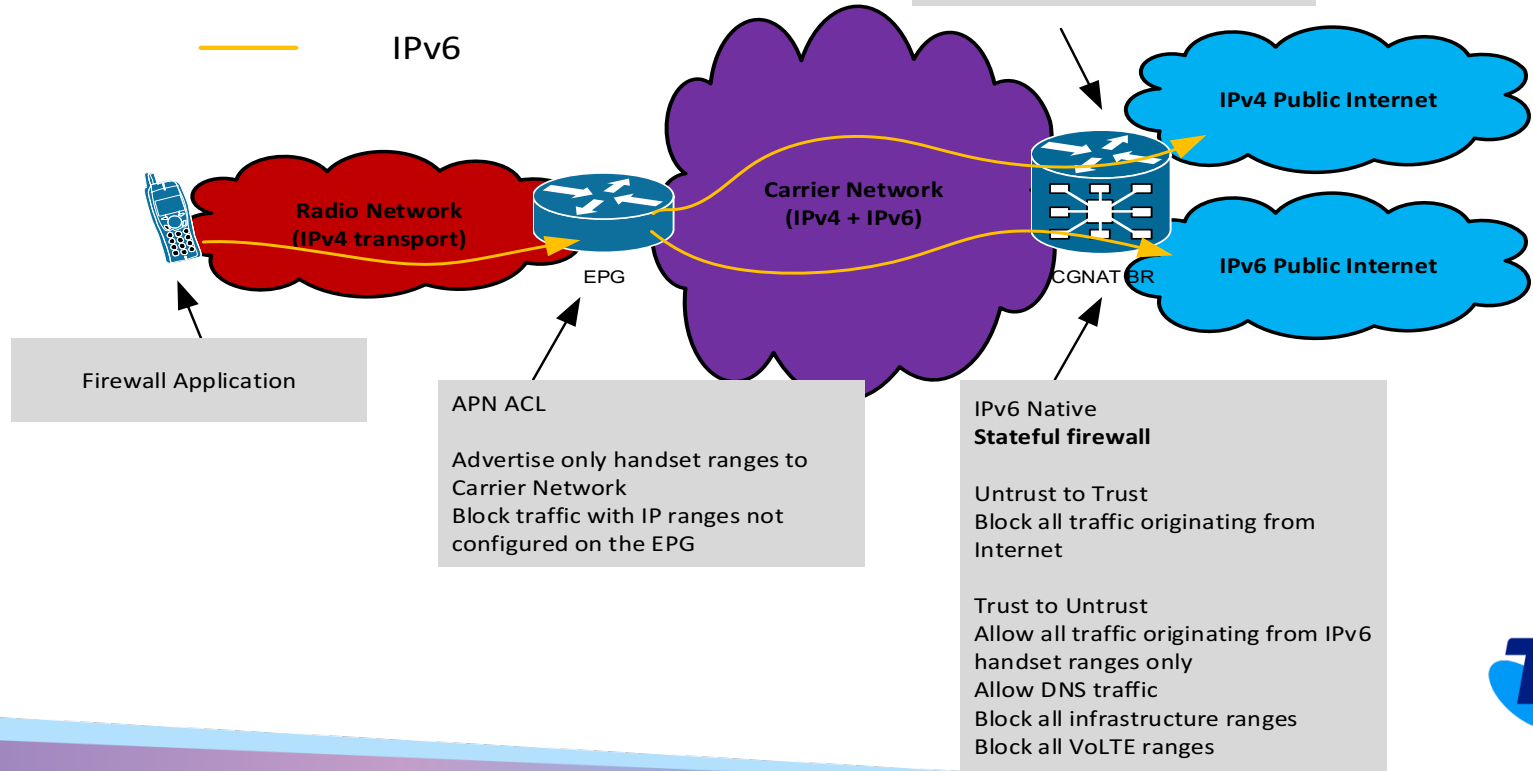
IPv6

IPv4 Public Internet

Radio Network
(IPv4 transport)

Carrier Network
(IPv4 + IPv6)

EPG

CGNAT BR

IPv6 Public Internet

Firewall Application

APN ACL

Advertise only handset ranges to Carrier Network
Block traffic with IP ranges not configured on the EPG

IPv6 Native
**Stateful firewall**

Untrust to Trust
Block all traffic originating from Internet

Trust to Untrust
Allow all traffic originating from IPv6 handset ranges only
Allow DNS traffic
Block all infrastructure ranges
Block all VoLTE ranges